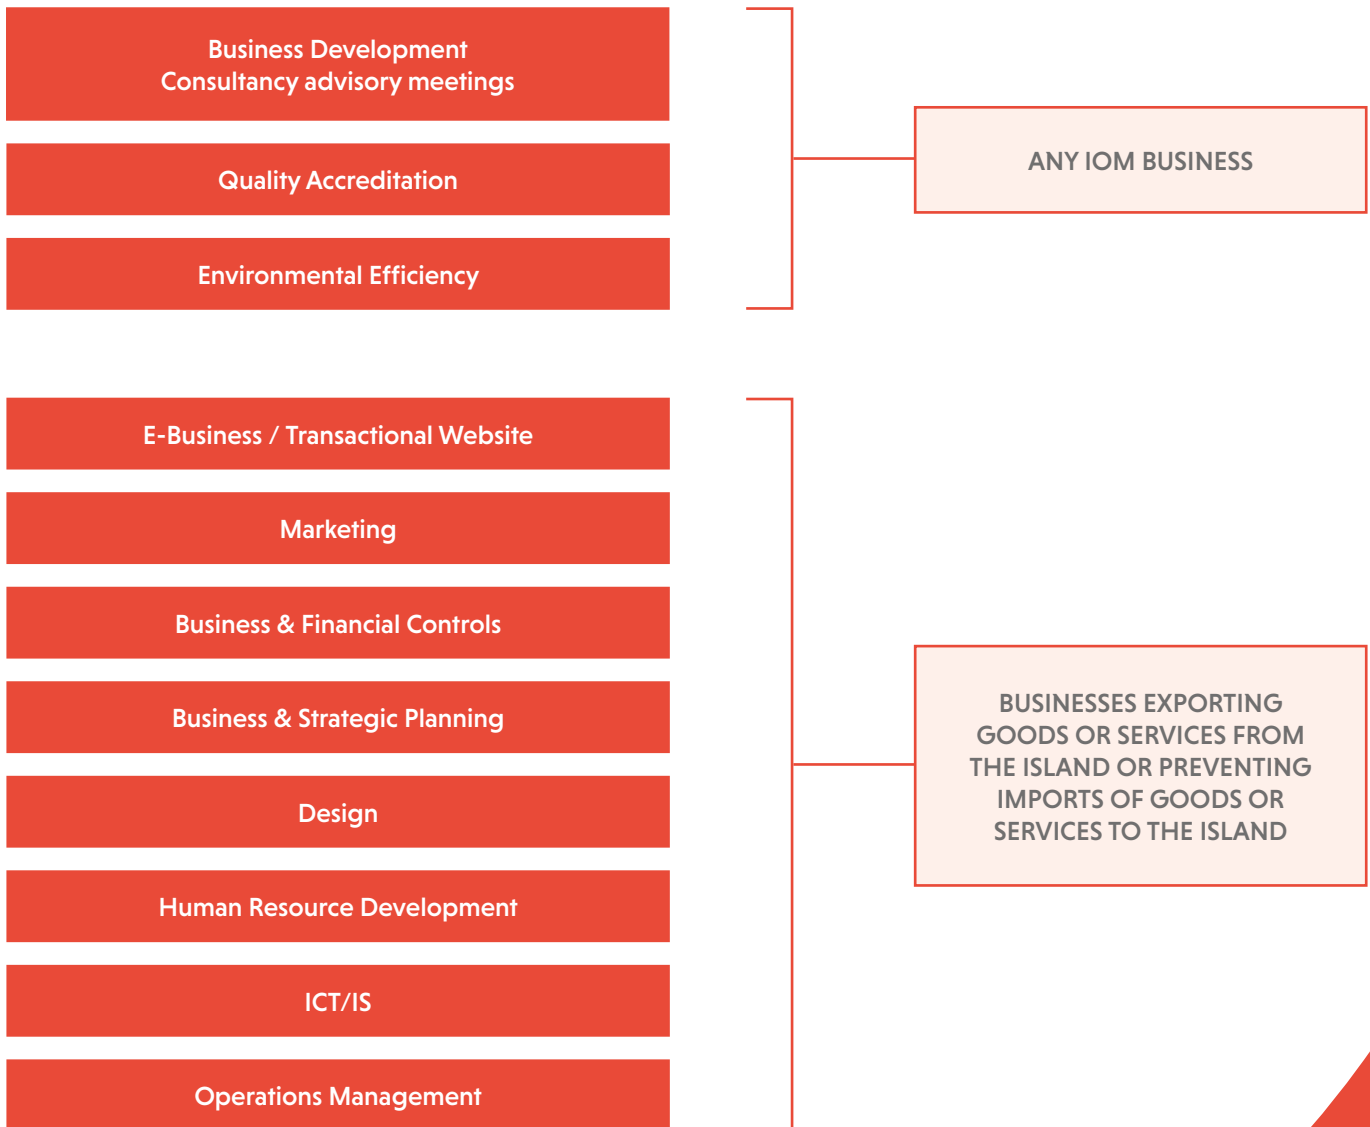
Business Development
Consultancy advisory meetings

Quality Accreditation

Environmental Efficiency

ANY IOM BUSINESS

E-Business / Transactional Website

Marketing

Business & Financial Controls

Business & Strategic Planning

Design

Human Resource Development

ICT/IS

Operations Management

BUSINESSES EXPORTING GOODS OR SERVICES FROM THE ISLAND OR PREVENTING IMPORTS OF GOODS OR SERVICES TO THE ISLAND